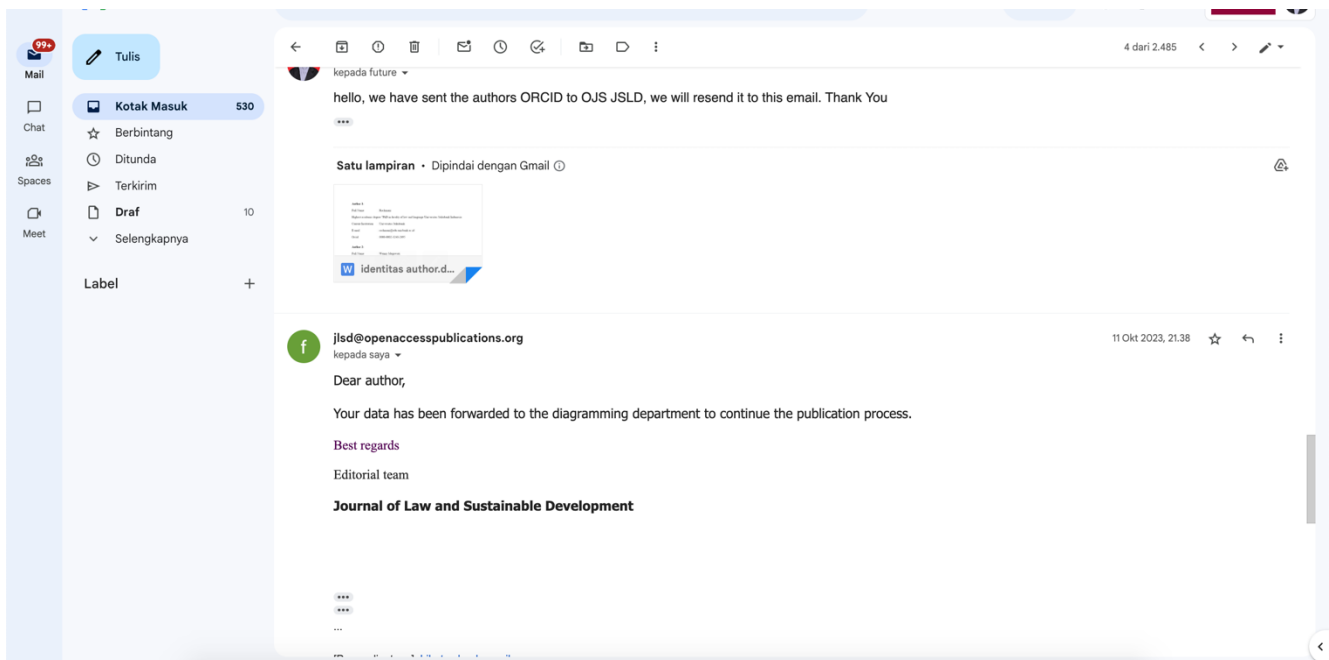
99+
Mail
Chat
Spaces
Meet

Tulis

Kotak Masuk 530
Berbintang
Ditunda
Terkirim
Draf 10
Selengkapnya

Label +

4 dari 2.485

kepada future

hello, we have sent the authors ORCID to OJS JSLD, we will resend it to this email. Thank You

Satu lampiran • Dipindai dengan Gmail

identitas author.d...

jlsd@openaccesspublications.org
kepada saya
11 Okt 2023, 21.38

Dear author,

Your data has been forwarded to the diagramming department to continue the publication process.

Best regards

Editorial team

Journal of Law and Sustainable Development

...